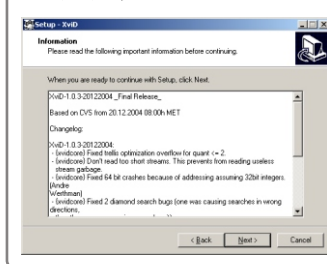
Setup - XviD

Information
Please read the following important information before continuing.

When you are ready to continue with Setup, click Next.

XviD-1.0.3-20122004 _Final Release_

Based on CVS from 20.12.2004 08:00h MET

Changelog:

XviD-1.0.3-20122004:
- (xvidcore) Fixed trellis optimization overflow for quant <= 2.
- (xvidcore) Don't read too short streams. This prevents from reading useless streams garbage.
- (xvidcore) Fixed 64 bit crashes because of addressing assuming 32bit integers. (Andre Werthman)
- (xvidcore) Fixed 2 diamond search bugs (one was causing searches in wrong directions,

< Back | Next > | Cancel